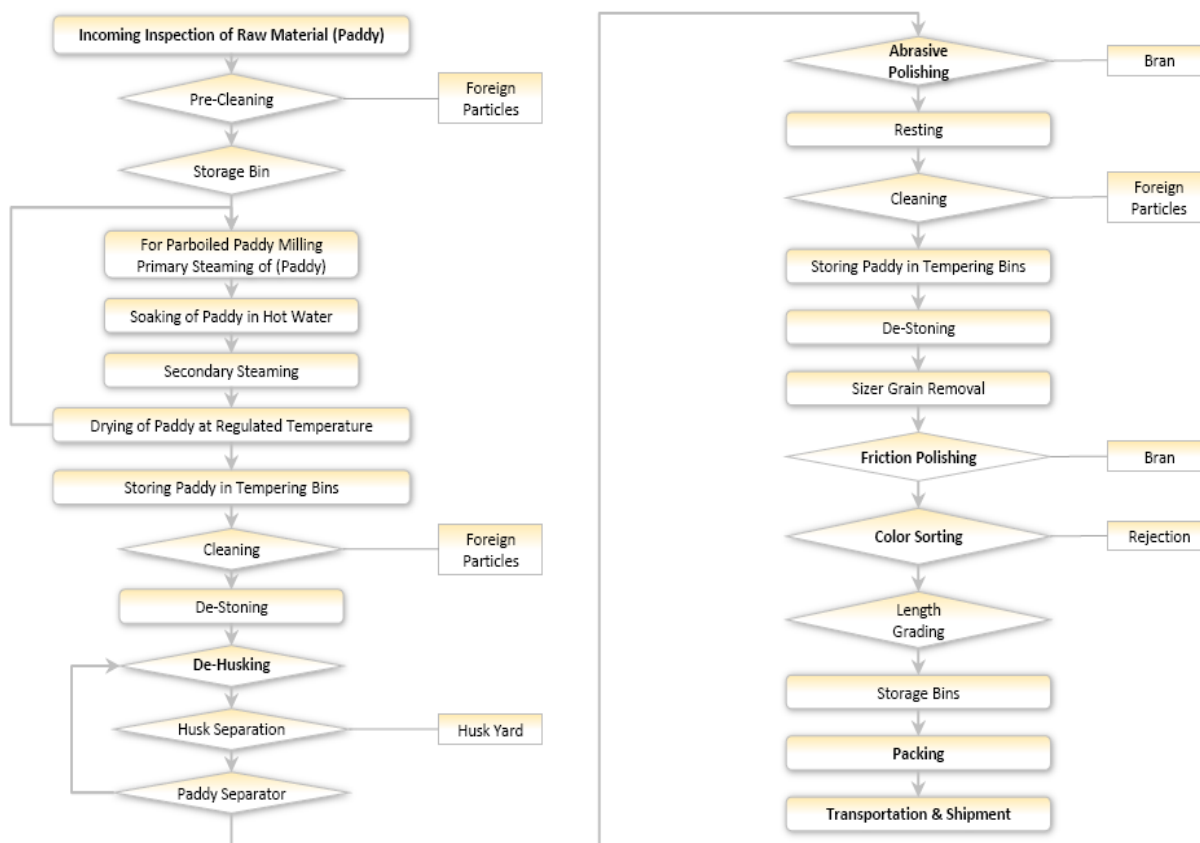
Incoming Inspection of Raw Material (Paddy)

Pre-Cleaning

Foreign Particles

Storage Bin

For Parboiled Paddy Milling Primary Steaming of (Paddy)

Soaking of Paddy in Hot Water

Secondary Steaming

Drying of Paddy at Regulated Temperature

Storing Paddy in Tempering Bins

Cleaning

Foreign Particles

De-Stoning

De-Husking

Husk Separation

Husk Yard

Paddy Separator

Abrasive Polishing

Bran

Resting

Cleaning

Foreign Particles

Storing Paddy in Tempering Bins

De-Stoning

Sizer Grain Removal

Friction Polishing

Bran

Color Sorting

Rejection

Length Grading

Storage Bins

Packing

Transportation & Shipment